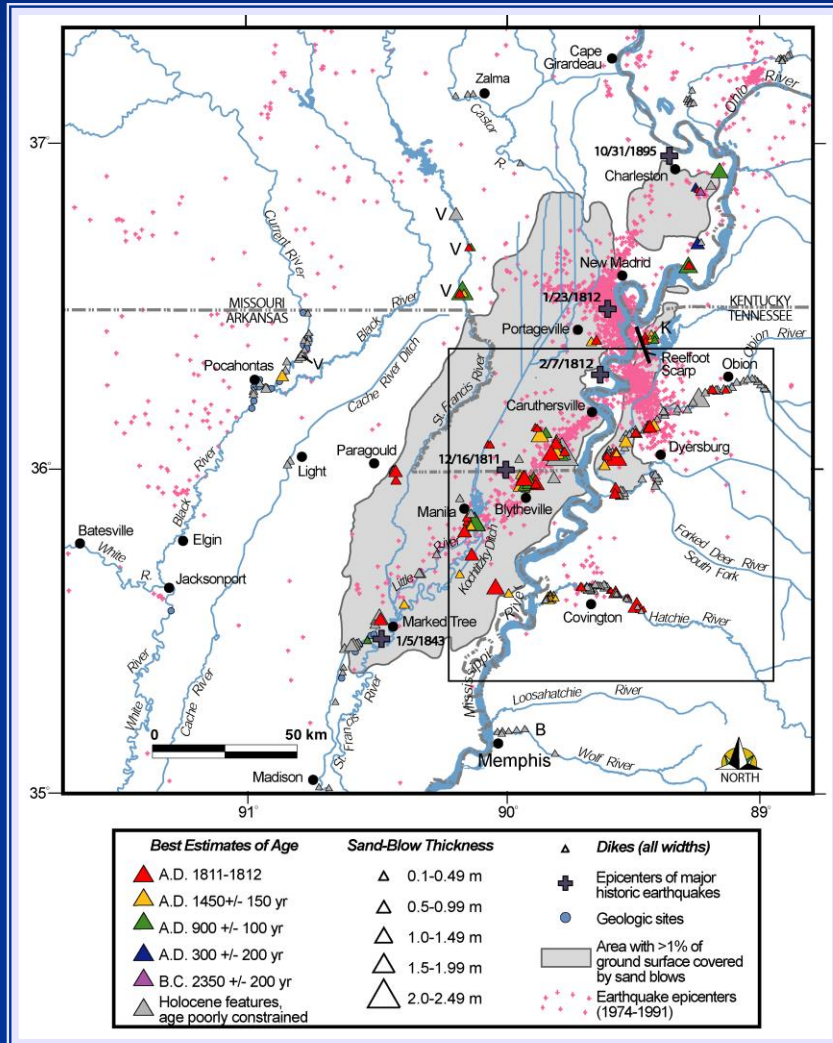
Cape Girardeau
Zalma
Ohio River
37°
Castor R.
10/31/1895
Charleston
V
V
V
Current River
New Madrid
MISSOURI
ARKANSAS
Black River
1/23/1812
KENTUCKY
TENNESSEE
Portageville
K
Obion River
Pocahontas
V
Cache River Ditch
St. Francis River
2/7/1812
Reelfoot Scarp
Obion
Caruthersville
Paragould
Light
12/16/1811
Dyersburg
36°
Black River
Manila
Blytheville
Batesville
Elgin
White R.
Little River
Kochtuky Ditch
Forked Deer River
South Fork
Jacksonport
Marked Tree
Covington
Hatchie River
1/5/1843
White River
Cache River
St. Francis River
Mississippi River
Loosahatchie River
0
50 km
B
Memphis
Wolf River
NORTH
Madison
35°
91°
90°
89°

Best Estimates of Age
A.D. 1811-1812
A.D. 1450+/- 150 yr
A.D. 900 +/- 100 yr
A.D. 300 +/- 200 yr
B.C. 2350 +/- 200 yr
Holocene features, age poorly constrained

Sand-Blow Thickness
0.1-0.49 m
0.5-0.99 m
1.0-1.49 m
1.5-1.99 m
2.0-2.49 m

Dikes (all widths)
Epicenters of major historic earthquakes
Geologic sites
Area with >1% of ground surface covered by sand blows
Earthquake epicenters (1974-1991)